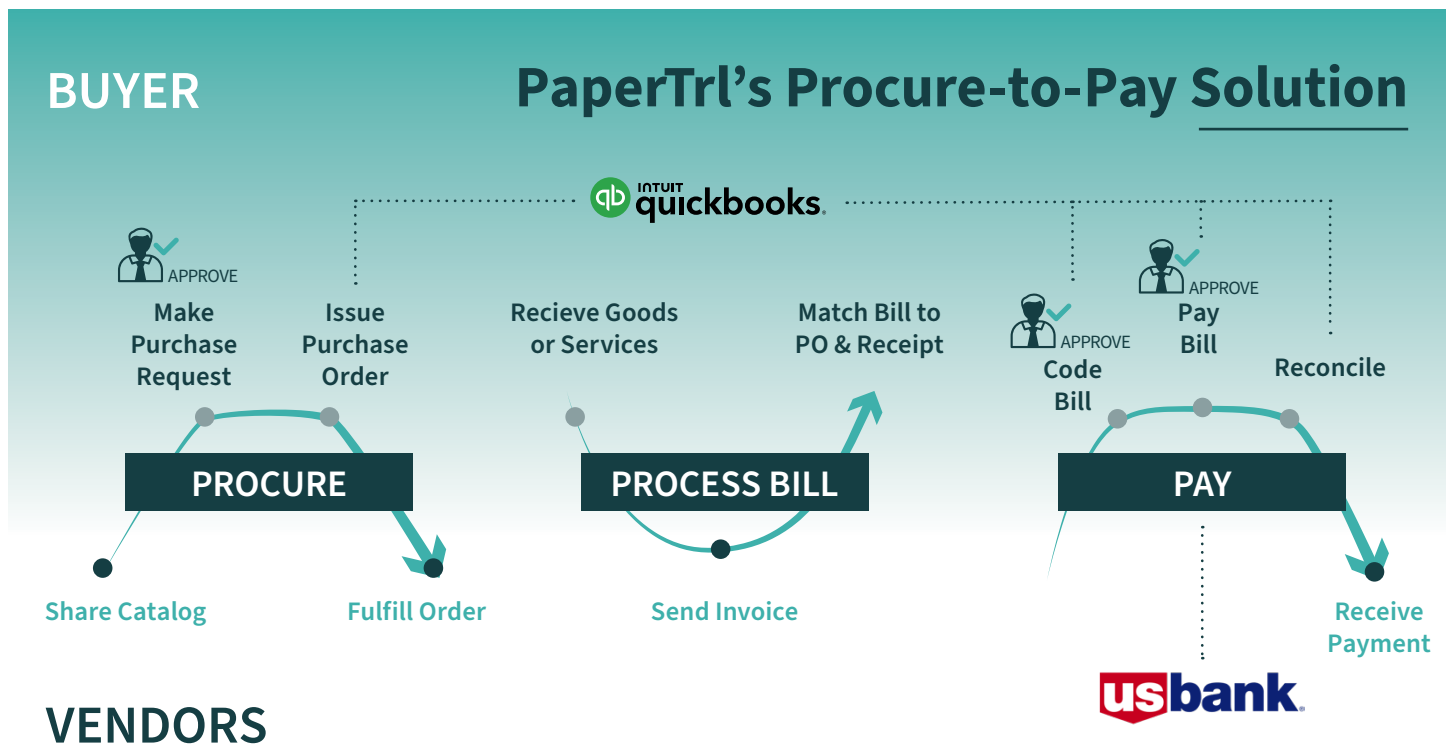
BUYER

PaperTrl's Procure-to-Pay Solution

INTUIT quickbooks.

APPROVE
Make Purchase Request

Issue Purchase Order

Recieve Goods or Services

Match Bill to PO & Receipt

APPROVE
Code Bill

APPROVE
Pay Bill

Reconcile

PROCURE

PROCESS BILL

PAY

Share Catalog

Fulfill Order

Send Invoice

Receive Payment

usbank.

VENDORS